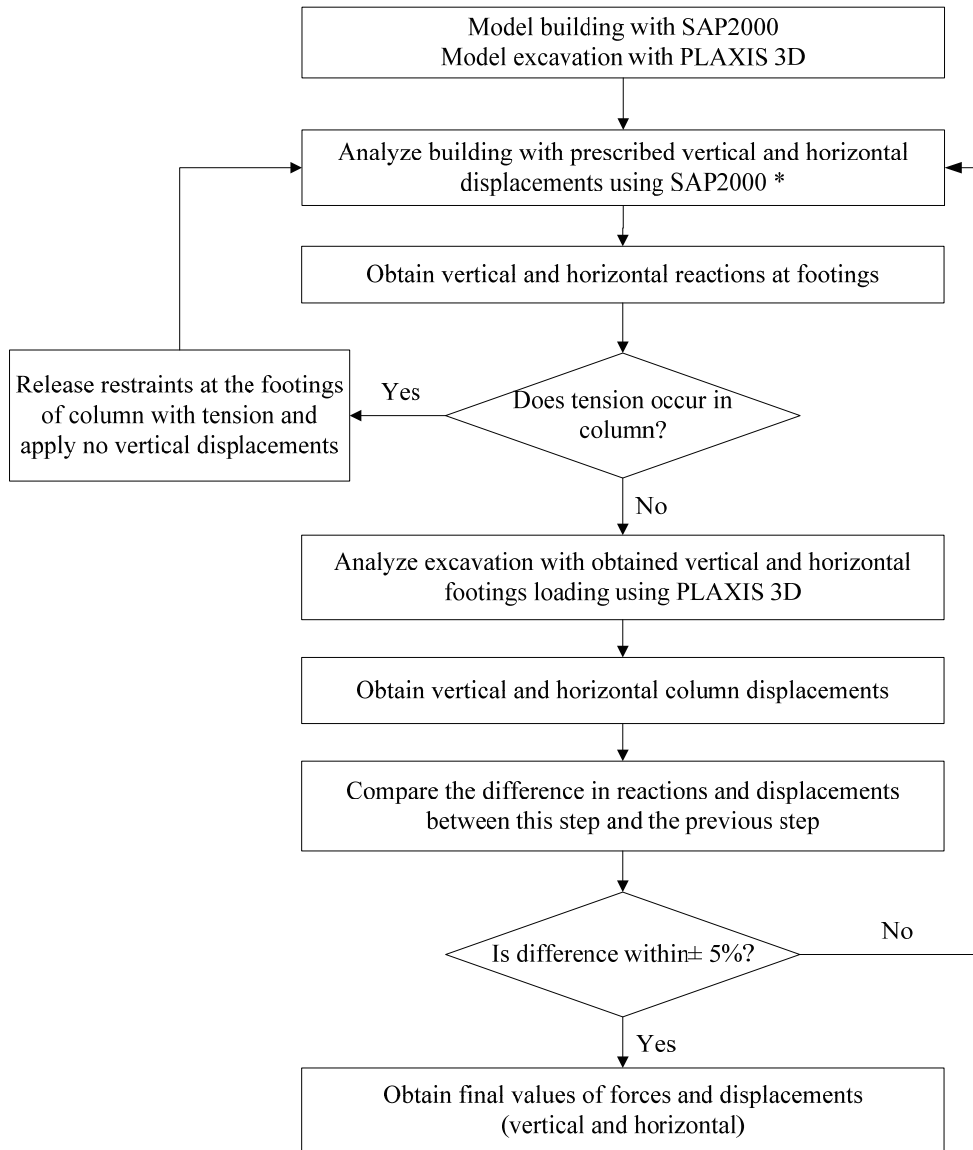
Model building with SAP2000
Model excavation with PLAXIS 3D

Analyze building with prescribed vertical and horizontal displacements using SAP2000 *

Obtain vertical and horizontal reactions at footings

Does tension occur in column?

Yes

Release restraints at the footings of column with tension and apply no vertical displacements

No

Analyze excavation with obtained vertical and horizontal footings loading using PLAXIS 3D

Obtain vertical and horizontal column displacements

Compare the difference in reactions and displacements between this step and the previous step

Is difference within$\pm$ 5%?

No

Yes

Obtain final values of forces and displacements (vertical and horizontal)